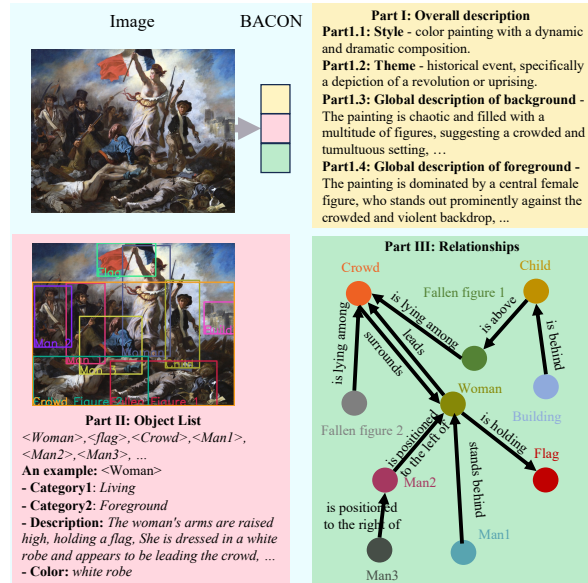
Image

BACON

Part I: Overall description

Part1.1: Style - color painting with a dynamic and dramatic composition.

Part1.2: Theme - historical event, specifically a depiction of a revolution or uprising.

Part1.3: Global description of background - The painting is chaotic and filled with a multitude of figures, suggesting a crowded and tumultuous setting, …

Part1.4: Global description of foreground - The painting is dominated by a central female figure, who stands out prominently against the crowded and violent backdrop, ...

Flag
Man 2
Build
Man 1
Man 3
Child
Crowd
Figure 2
Figure 1

Part II: Object List

<Woman>,<flag>,<Crowd>,<Man1>, <Man2>,<Man3>, ...

An example: <Woman>

- Category1: Living

- Category2: Foreground

- Description: The woman's arms are raised high, holding a flag, She is dressed in a white robe and appears to be leading the crowd, …

- Color: white robe

Part III: Relationships

Crowd
Child
Fallen figure 1
is lying among
is above
is behind
is lying among
surrounds
leads
Woman
Building
Fallen figure 2
is positioned to the left of
is holding
Flag
stands behind
Man2
is positioned to the right of
Man1
Man3